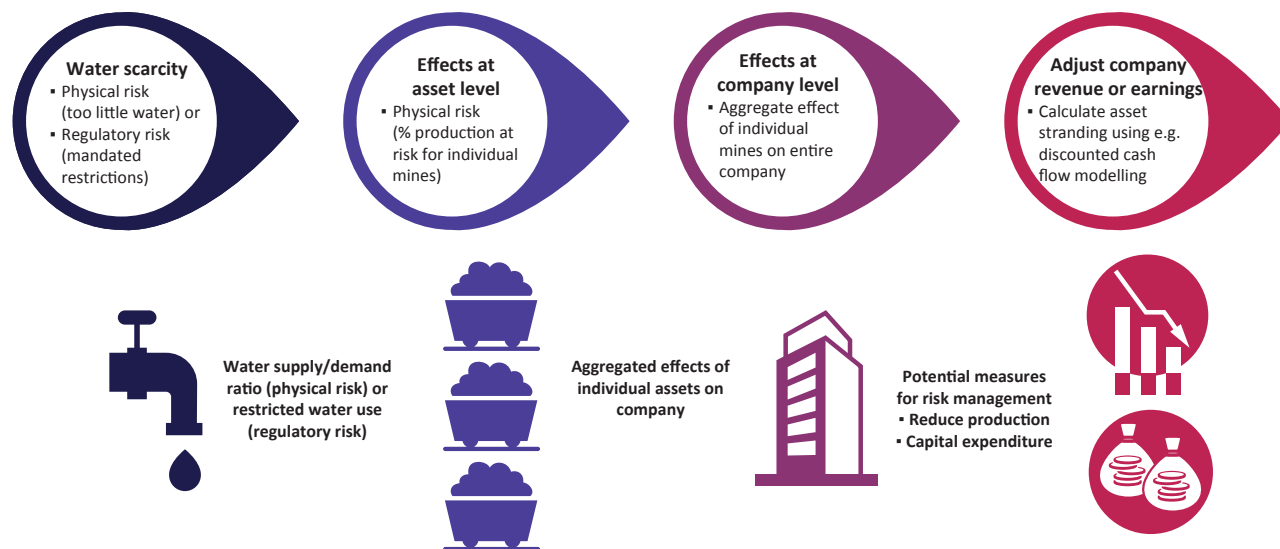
Water scarcity
▪ Physical risk (too little water) or
▪ Regulatory risk (mandated restrictions)

Effects at asset level
▪ Physical risk (% production at risk for individual mines)

Effects at company level
▪ Aggregate effect of individual mines on entire company

Adjust company revenue or earnings
▪ Calculate asset stranding using e.g. discounted cash flow modelling

Water supply/demand ratio (physical risk) or restricted water use (regulatory risk)

Aggregated effects of individual assets on company

Potential measures for risk management
▪ Reduce production
▪ Capital expenditure